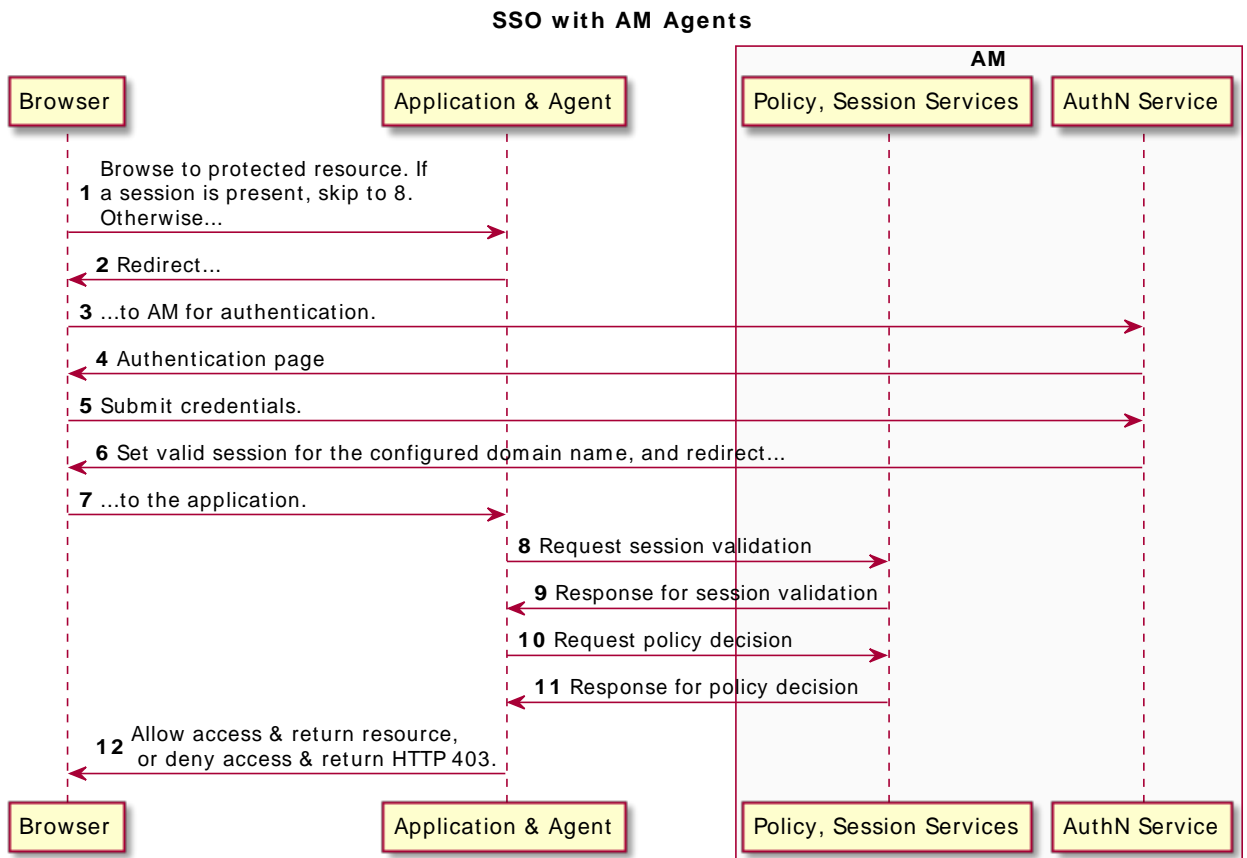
SSO with AM Agents

AM

Browser

Application & Agent

Policy, Session Services

AuthN Service

1 Browse to protected resource. If a session is present, skip to 8. Otherwise...

2 Redirect...

3 ...to AM for authentication.

4 Authentication page

5 Submit credentials.

6 Set valid session for the configured domain name, and redirect...

7 ...to the application.

8 Request session validation

9 Response for session validation

10 Request policy decision

11 Response for policy decision

12 Allow access & return resource, or deny access & return HTTP 403.

Browser

Application & Agent

Policy, Session Services

AuthN Service